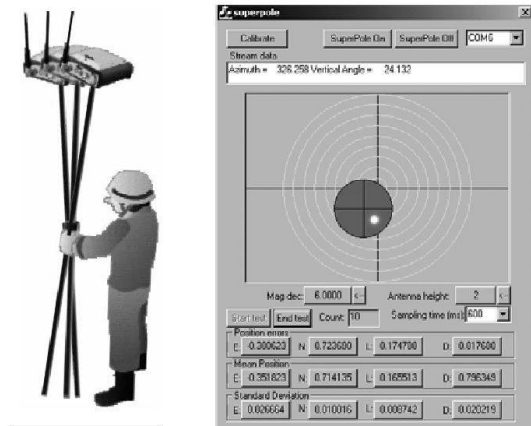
superpole

Calibrate

SuperPole On

SuperPole Off

COM6

Stream data

Azimuth = 328.258 Vertical Angle = 24.132

Mag dec: 6.0000 <-

Antenna height: 2 <-

Start test

End test

Count: 10

Sampling time (ms): 600

Position errors

E: 0.300623 N: 0.723600 L: 0.174790 D: 0.017680

Mean Position

E: 0.351823 N: 0.714135 L: 0.165513 D: 0.795349

Standard Deviation

E: 0.026664 N: 0.010016 L: 0.008742 D: 0.020219